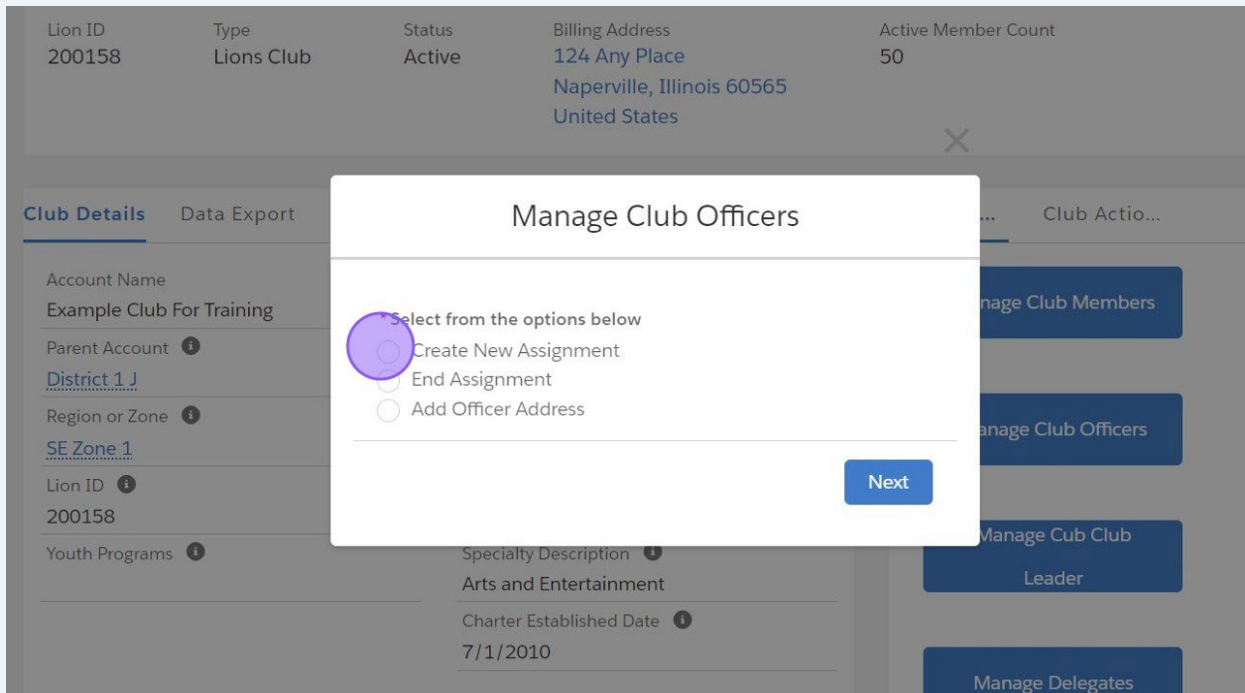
| Lion ID | Type | Status | Billing Address | Active Member Count |
|---|---|---|---|---|
| 200158 | Lions Club | Active | 124 Any Place Naperville, Illinois 60565 United States | 50 |

×

Club Details Data Export ... Club Actio...

Account Name
Example Club For Training
Parent Account
District 1 J
Region or Zone
SE Zone 1
Lion ID
200158
Youth Programs

Specialty Description
Arts and Entertainment
Charter Established Date
7/1/2010

Manage Club Officers

* Select from the options below
Create New Assignment
End Assignment
Add Officer Address

Next

nage Club Members

anage Club Officers

Manage Cub Club Leader

Manage Delegates